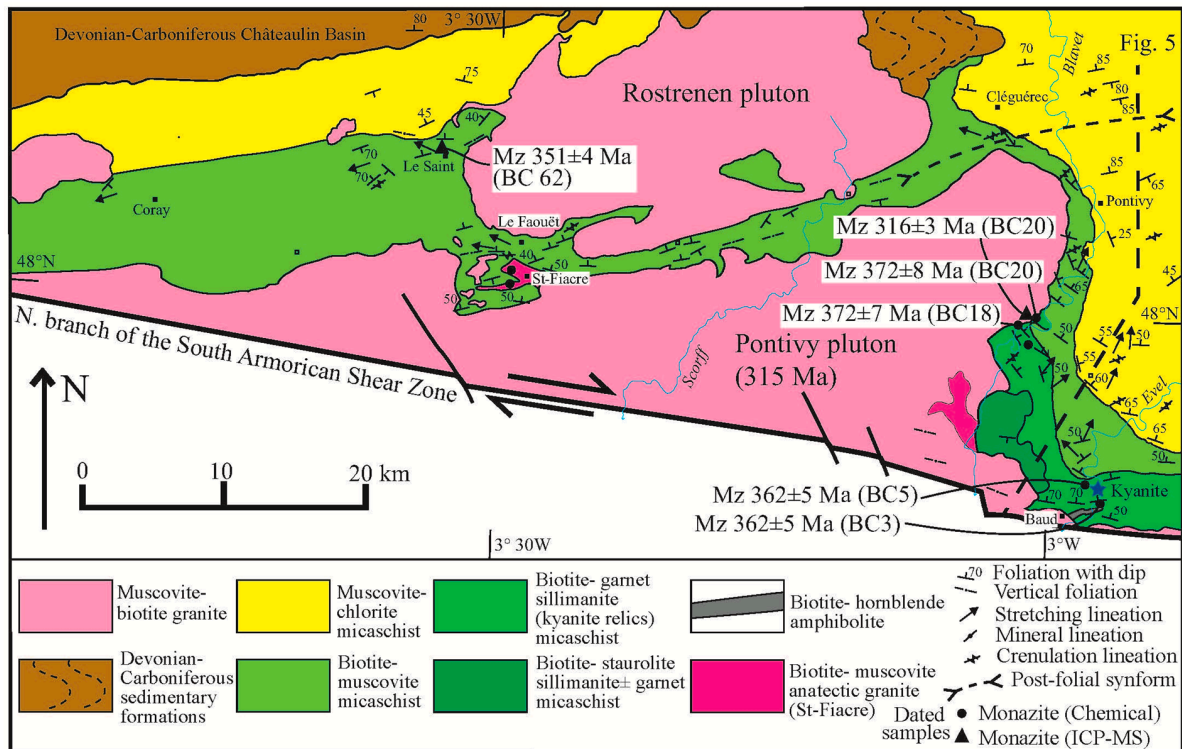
Devonian-Carboniferous Châteaulin Basin

80 3° 30W

Fig. 5

Blavet

Rostrenen pluton

Cléguérec

75

45

40

70

70

85

80

85

Le Saint

Mz 351±4 Ma (BC 62)

85

Coray

Le Faouët

Pontivy

65

Mz 316±3 Ma (BC20)

25

48°N

40

St-Fiacre

50

Mz 372±8 Ma (BC20)

50

65

45

Mz 372±7 Ma (BC18)

48°N

N. branch of the South Armorican Shear Zone

50

55

Pontivy pluton (315 Ma)

50

55

Scorff

60

65

Evel

N

65

50

50

0 10 20 km

Mz 362±5 Ma (BC5)

70

70

Kyanite

Mz 362±5 Ma (BC3)

Baud

50

3° 30W

3°W

Muscovite-biotite granite

Muscovite-chlorite micaschist

Biotite- garnet sillimanite (kyanite relics) micaschist

Biotite- hornblende amphibolite

70 Foliation with dip

Vertical foliation

Stretching lineation

Mineral lineation

Crenulation lineation

Post-folial synform

Devonian-Carboniferous sedimentary formations

Biotite-muscovite micaschist

Biotite- staurolite sillimanite± garnet micaschist

Biotite- muscovite anatectic granite (St-Fiacre)

Dated samples

Monazite (Chemical)

Monazite (ICP-MS)